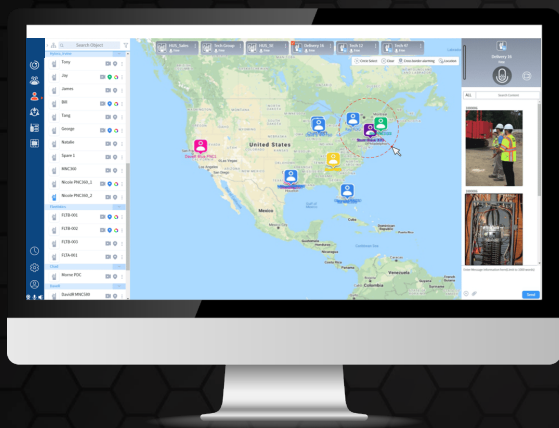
Search Object

Tony
Jay
James
Bill
Tang
George
Natalie
Spare I
MNC300
Nicole PNC300_1
Nicole PNC300_2
FLTB-001
FLTB-002
FLTB-003
FLTA-001
Marie PDC
David8 MNC500

Delivery 1S

ALL

Send

United States
Mexico
Venezuela
Colombia